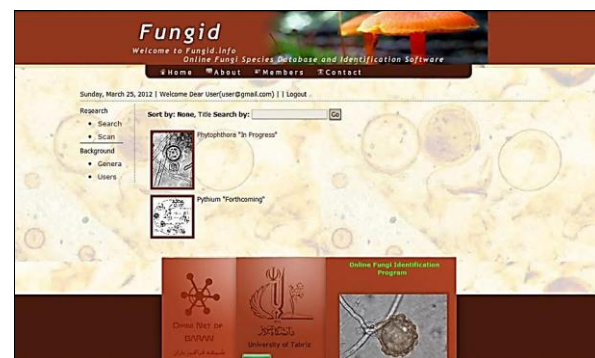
Fungid
Welcome to Fungid.info
Online Fungi Species Database and Identification Software

Home About Members Contact

Sunday, March 25, 2012 | Welcome Dear User(user@gmail.com) | | Logout

Research
• Search
• Scan
Background
• Genera
• Users

Sort by: None, Title Search by: Go

Phytophthora "In Progress"

Pythium "Forthcoming"

Online Fungi Identification Program

Omid Net be BARAN

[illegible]

University of Tabriz